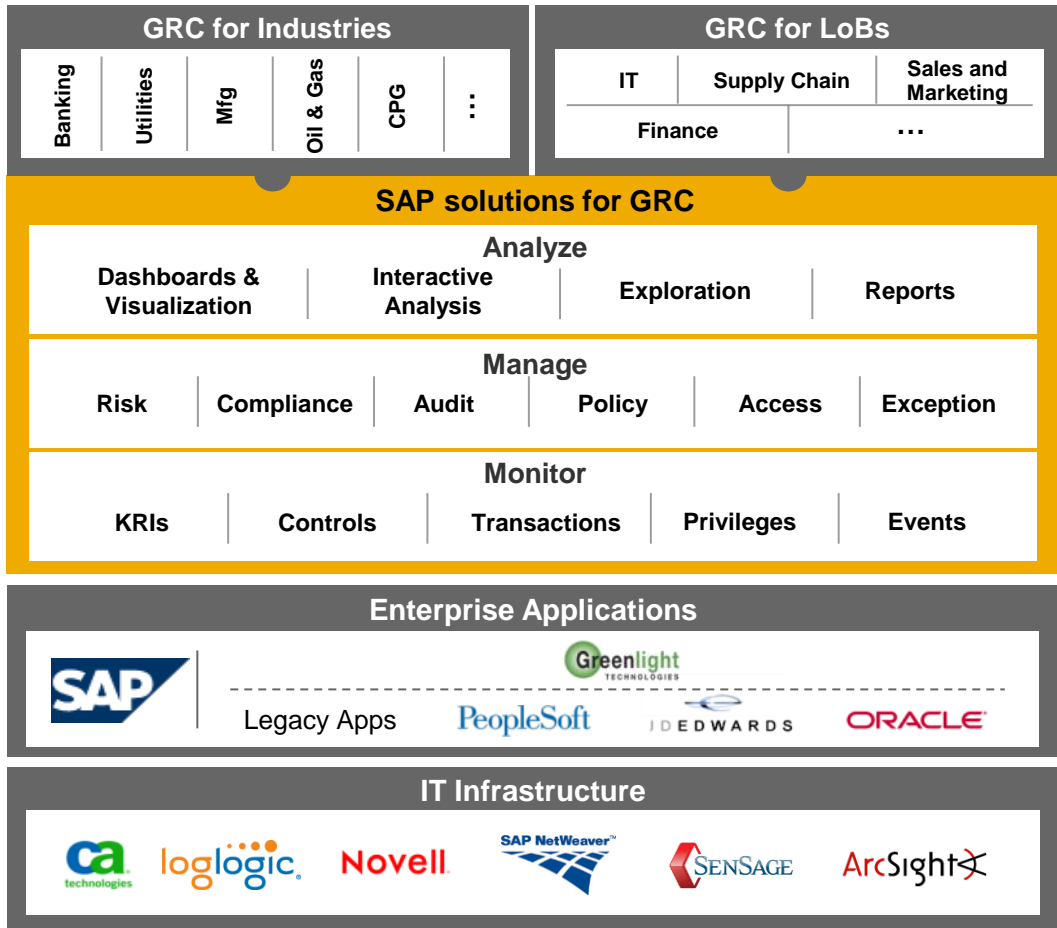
GRC for Industries

Banking | Utilities | Mfg | Oil & Gas | CPG | …

GRC for LoBs

IT | Supply Chain | Sales and Marketing

Finance | …

SAP solutions for GRC

Analyze

Dashboards & Visualization | Interactive Analysis | Exploration | Reports

Manage

Risk | Compliance | Audit | Policy | Access | Exception

Monitor

KRIs | Controls | Transactions | Privileges | Events

Enterprise Applications

SAP

Greenlight TECHNOLOGIES

Legacy Apps PeopleSoft JDEDWARDS ORACLE

IT Infrastructure

ca technologies loglogic Novell SAP NetWeaver™ SENSAGE ArcSight